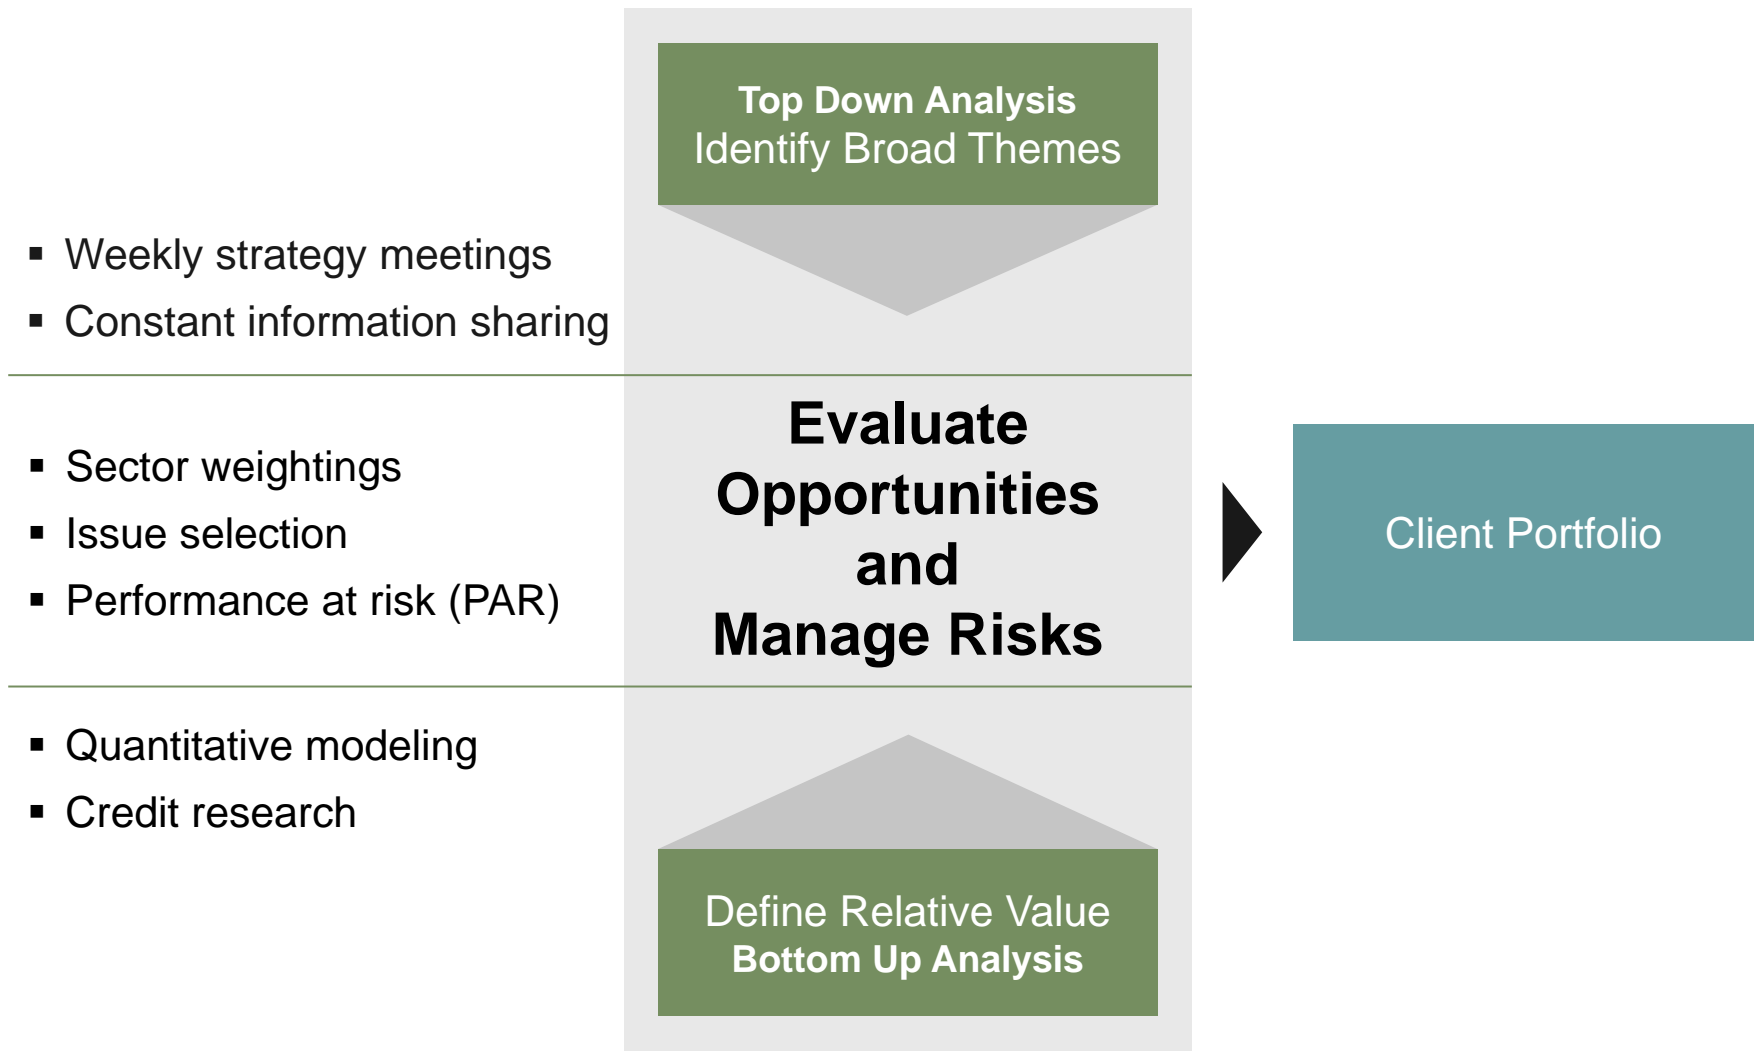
Top Down Analysis
Identify Broad Themes

▪ Weekly strategy meetings
▪ Constant information sharing

▪ Sector weightings
▪ Issue selection
▪ Performance at risk (PAR)

Evaluate Opportunities and Manage Risks

Client Portfolio

▪ Quantitative modeling
▪ Credit research

Define Relative Value
Bottom Up Analysis